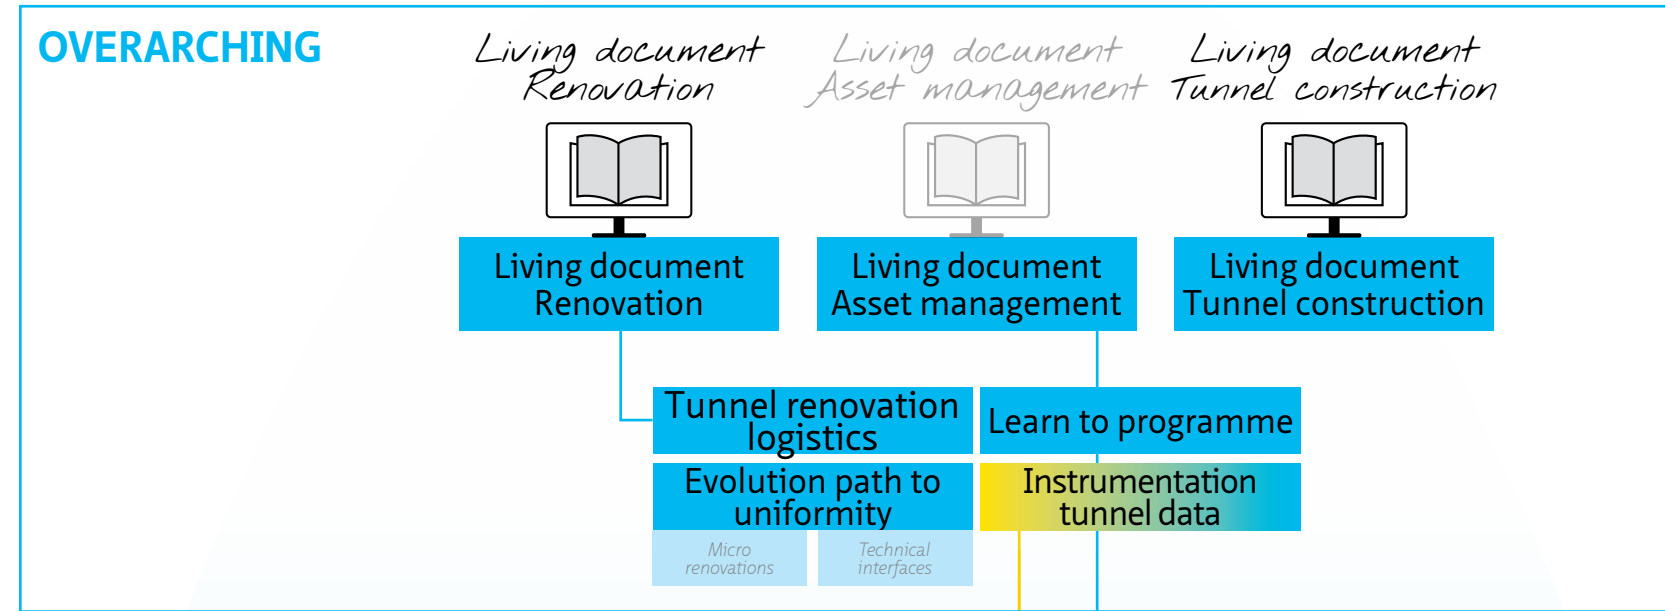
OVERARCHING

Living document
Renovation

Living document
Asset management

Living document
Tunnel construction

Living document
Renovation

Living document
Asset management

Living document
Tunnel construction

Tunnel renovation logistics

Learn to programme

Evolution path to uniformity

Instrumentation tunnel data

Micro renovations

Technical interfaces